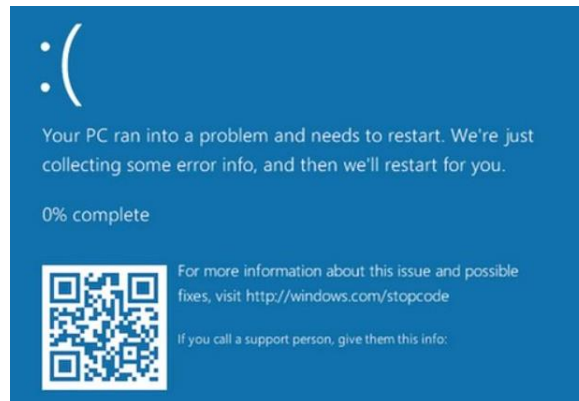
:(

Your PC ran into a problem and needs to restart. We're just collecting some error info, and then we'll restart for you.

0% complete

For more information about this issue and possible fixes, visit http://windows.com/stopcode

If you call a support person, give them this info: